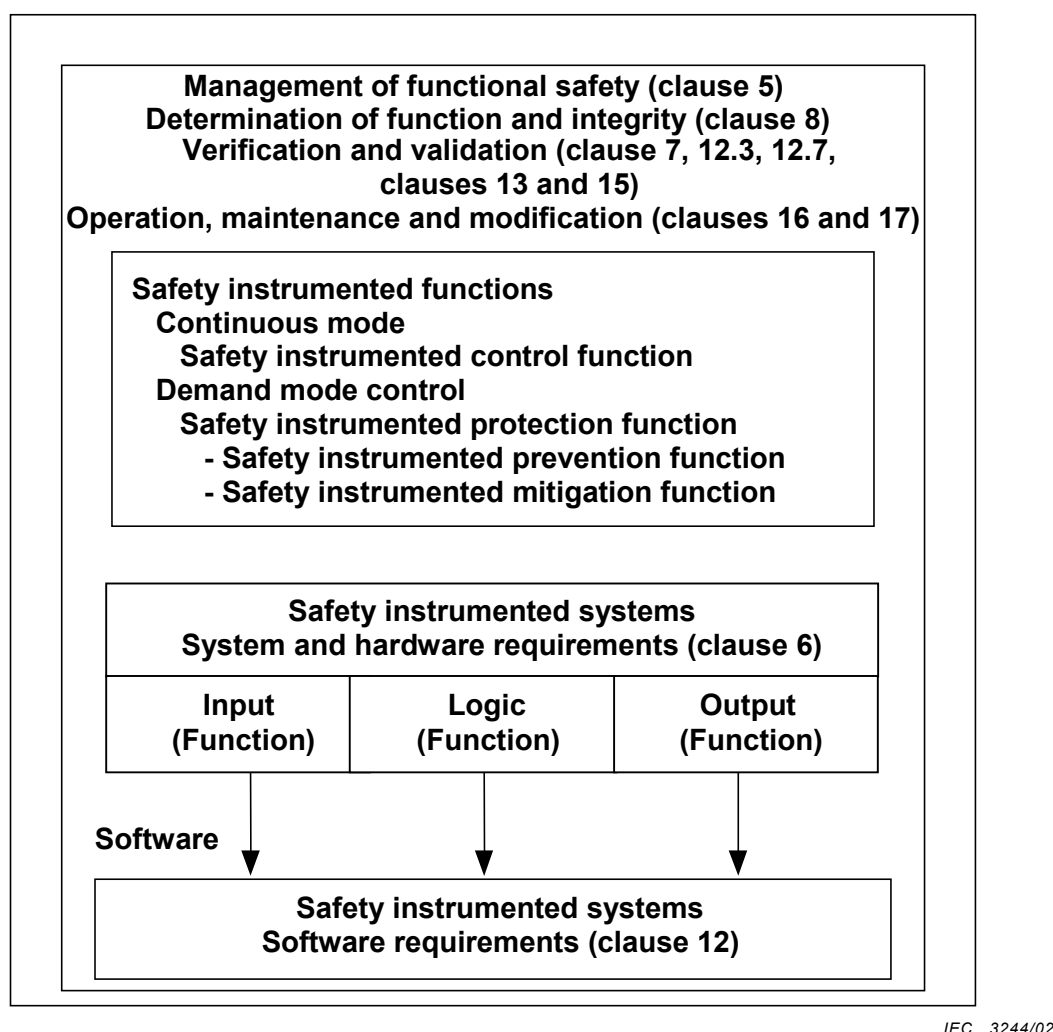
Management of functional safety (clause 5)
Determination of function and integrity (clause 8)
Verification and validation (clause 7, 12.3, 12.7, clauses 13 and 15)
Operation, maintenance and modification (clauses 16 and 17)

Safety instrumented functions
Continuous mode
Safety instrumented control function
Demand mode control
Safety instrumented protection function
- Safety instrumented prevention function
- Safety instrumented mitigation function

Safety instrumented systems
System and hardware requirements (clause 6)

| Input (Function) | Logic (Function) | Output (Function) |
|---|---|---|

Software

Safety instrumented systems
Software requirements (clause 12)

IEC 3244/02